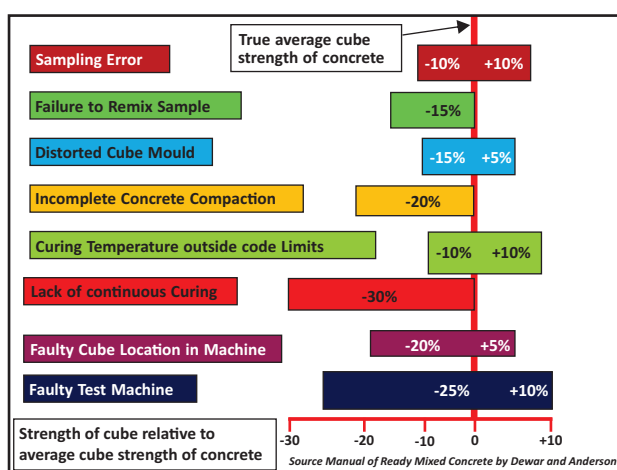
True average cube strength of concrete

Sampling Error
-10% +10%

Failure to Remix Sample
-15%

Distorted Cube Mould
-15% +5%

Incomplete Concrete Compaction
-20%

Curing Temperature outside code Limits
-10% +10%

Lack of continuous Curing
-30%

Faulty Cube Location in Machine
-20% +5%

Faulty Test Machine
-25% +10%

Strength of cube relative to average cube strength of concrete

-30 -20 -10 0 +10

Source Manual of Ready Mixed Concrete by Dewar and Anderson